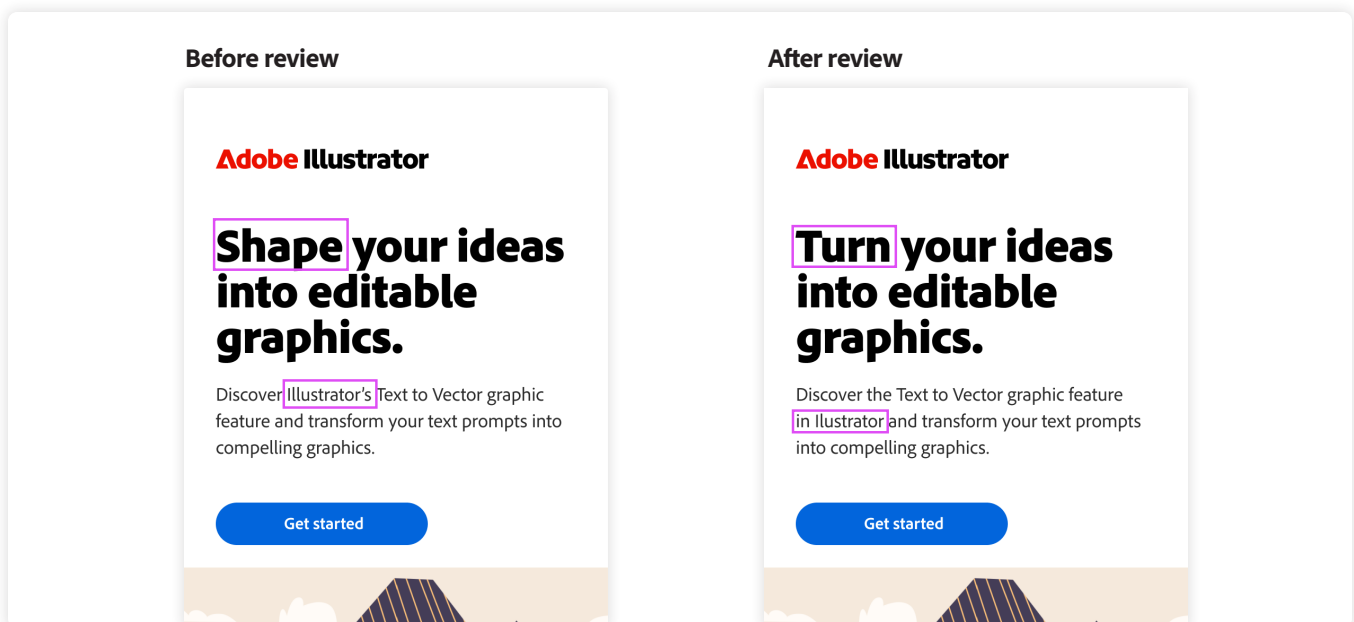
Before review

Adobe Illustrator

Shape your ideas into editable graphics.

Discover Illustrator's Text to Vector graphic feature and transform your text prompts into compelling graphics.

Get started

After review

Adobe Illustrator

Turn your ideas into editable graphics.

Discover the Text to Vector graphic feature in Ilustrator and transform your text prompts into compelling graphics.

Get started